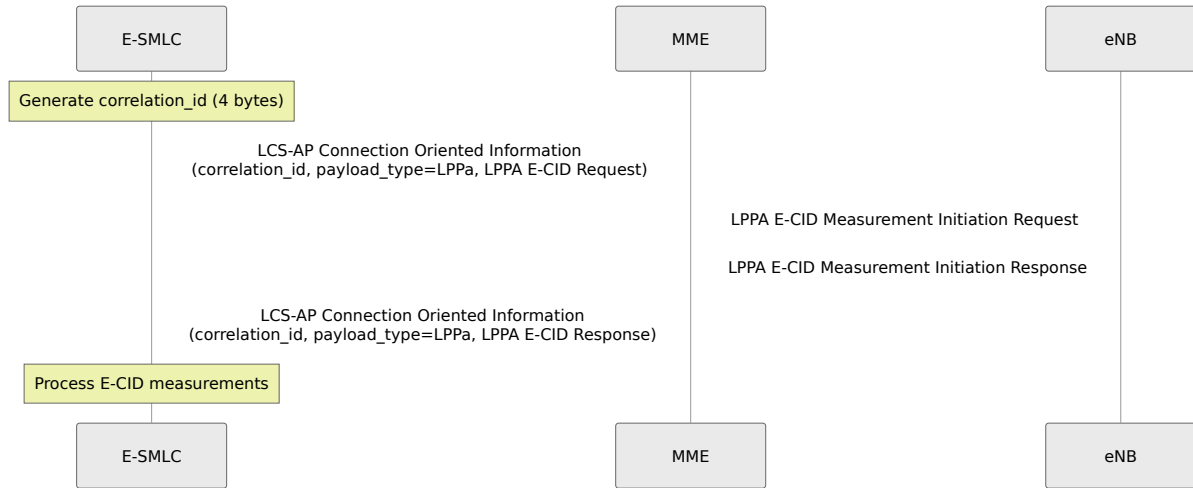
E-SMLC

MME

eNB

Generate correlation_id (4 bytes)

LCS-AP Connection Oriented Information
(correlation_id, payload_type=LPPa, LPPA E-CID Request)

LPPA E-CID Measurement Initiation Request

LPPA E-CID Measurement Initiation Response

LCS-AP Connection Oriented Information
(correlation_id, payload_type=LPPa, LPPA E-CID Response)

Process E-CID measurements

E-SMLC

MME

eNB